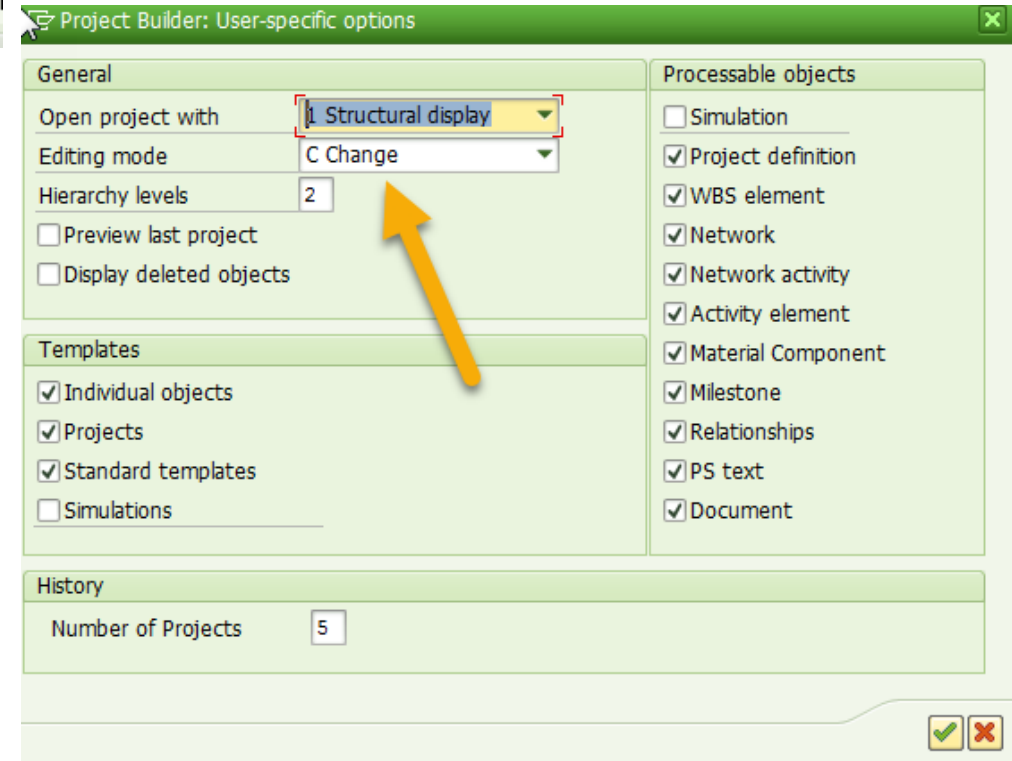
Project Builder: User-specific options

General

Open project with | 1 Structural display
Editing mode | C Change
Hierarchy levels | 2
☐ Preview last project
☐ Display deleted objects

Templates

☑ Individual objects
☑ Projects
☑ Standard templates
☐ Simulations

Processable objects

☐ Simulation
☑ Project definition
☑ WBS element
☑ Network
☑ Network activity
☑ Activity element
☑ Material Component
☑ Milestone
☑ Relationships
☑ PS text
☑ Document

History

Number of Projects | 5